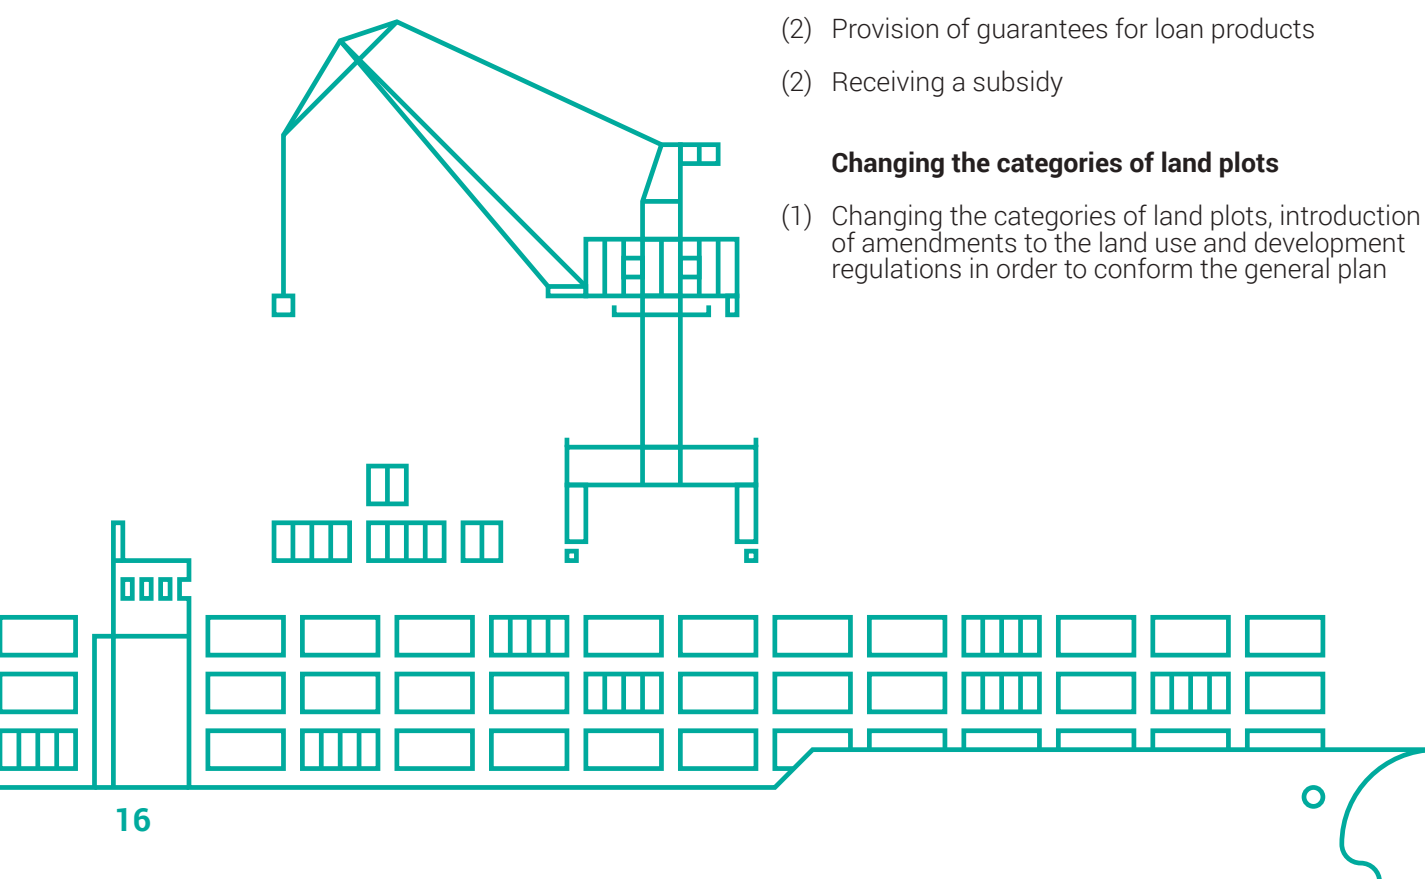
(2) Provision of guarantees for loan products

(2) Receiving a subsidy

Changing the categories of land plots

(1) Changing the categories of land plots, introduction of amendments to the land use and development regulations in order to conform the general plan

16